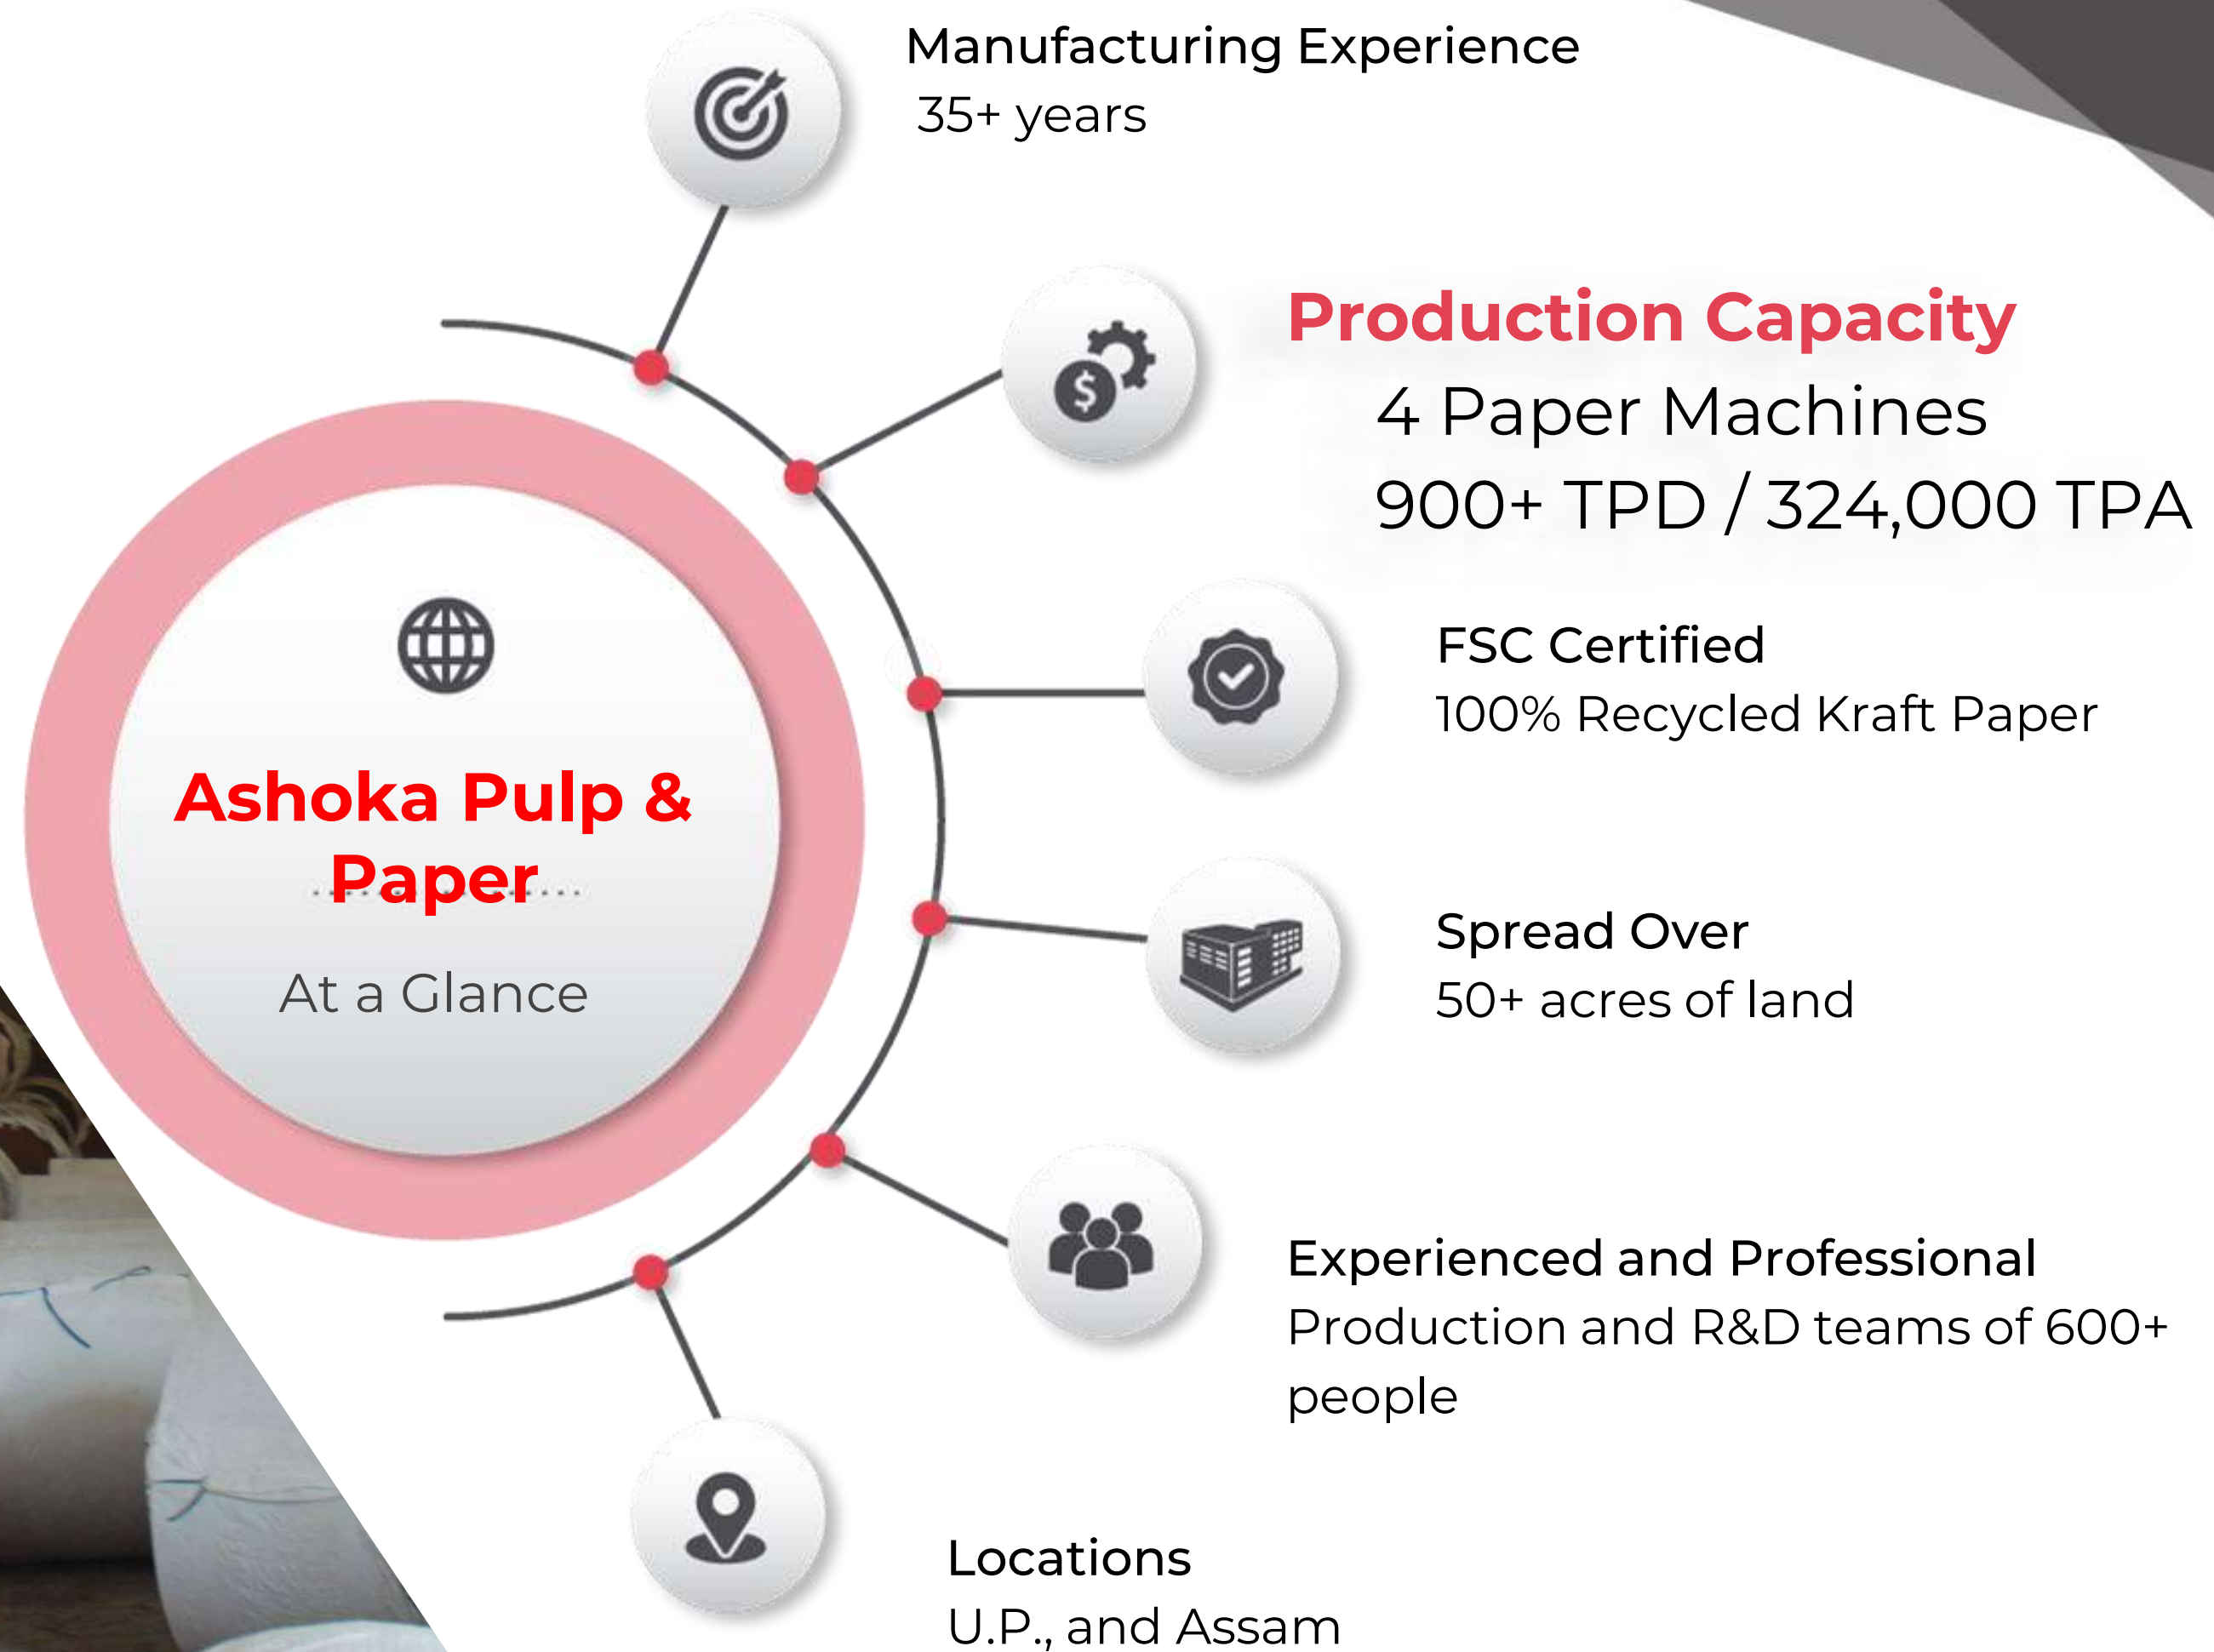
Ashoka Pulp & Paper

At a Glance

Manufacturing Experience
35+ years

Production Capacity
4 Paper Machines
900+ TPD / 324,000 TPA

FSC Certified
100% Recycled Kraft Paper

Spread Over
50+ acres of land

Experienced and Professional
Production and R&D teams of 600+ people

Locations
U.P., and Assam